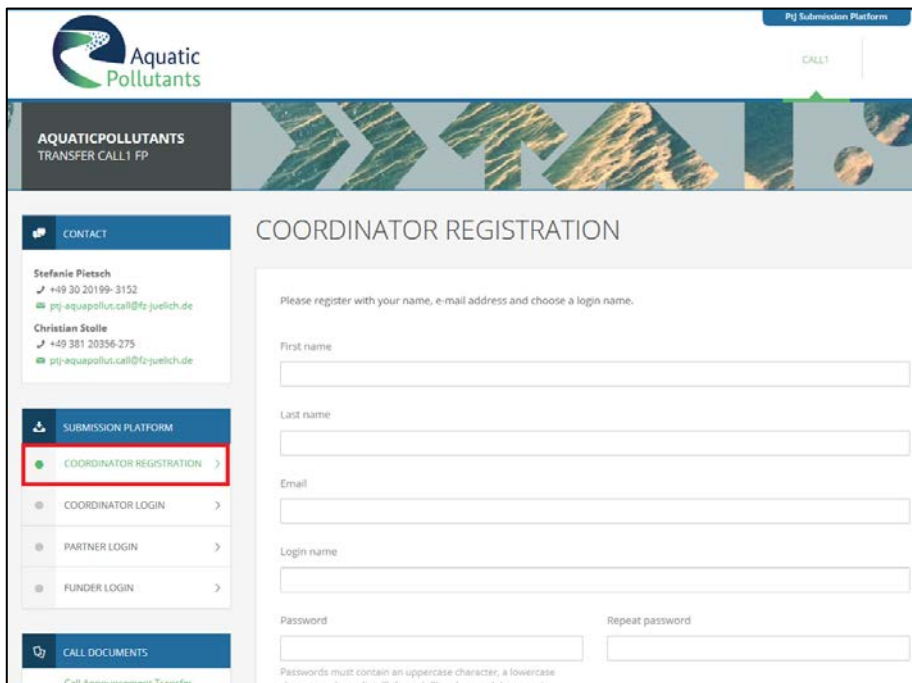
Aquatic Pollutants

PtJ Submission Platform

CALL1

AQUATICPOLLUTANTS
TRANSFER CALL1 FP

CONTACT

Stefanie Pietsch
+49 30 20199- 3152
ptj-aquapollut.call@fz-juelich.de

Christian Stolle
+49 381 20356-275
ptj-aquapollut.call@fz-juelich.de

SUBMISSION PLATFORM

COORDINATOR REGISTRATION

COORDINATOR LOGIN

PARTNER LOGIN

FUNDER LOGIN

CALL DOCUMENTS

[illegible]

COORDINATOR REGISTRATION

Please register with your name, e-mail address and choose a login name.

First name

Last name

Email

Login name

Password

Repeat password

Passwords must contain an uppercase character, a lowercase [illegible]